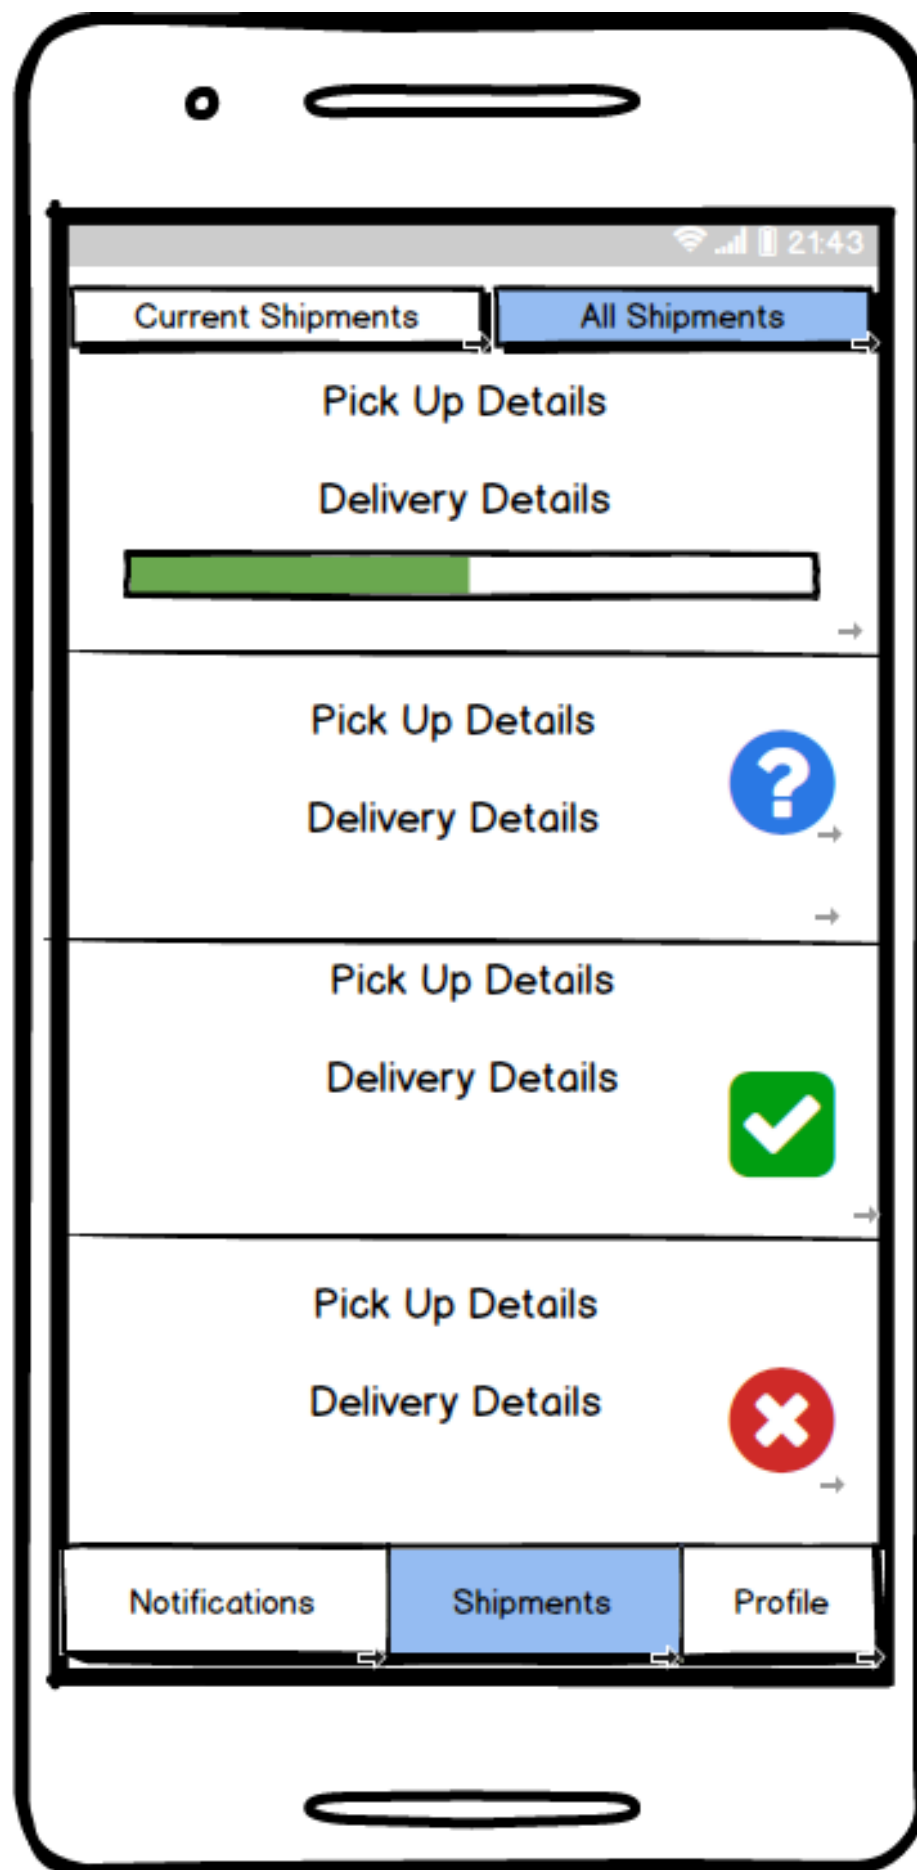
21:43

Current Shipments

All Shipments

Pick Up Details

Delivery Details

Pick Up Details

Delivery Details

Pick Up Details

Delivery Details

Pick Up Details

Delivery Details

Notifications

Shipments

Profile